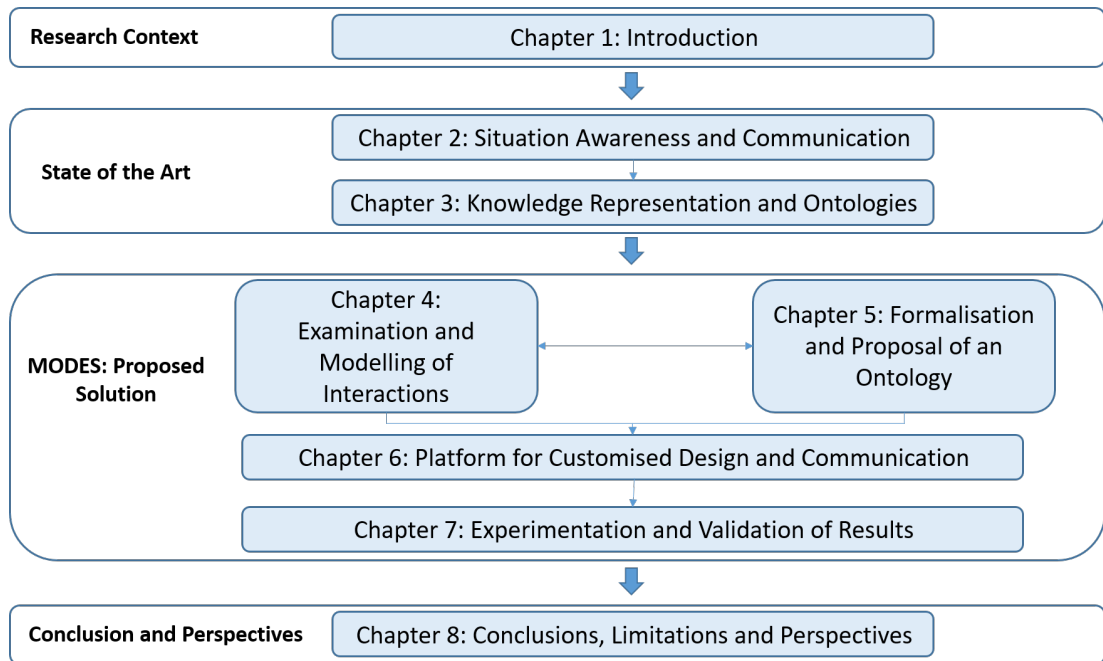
Research Context
Chapter 1: Introduction

State of the Art
Chapter 2: Situation Awareness and Communication
Chapter 3: Knowledge Representation and Ontologies

MODES: Proposed Solution
Chapter 4: Examination and Modelling of Interactions
Chapter 5: Formalisation and Proposal of an Ontology
Chapter 6: Platform for Customised Design and Communication
Chapter 7: Experimentation and Validation of Results

Conclusion and Perspectives
Chapter 8: Conclusions, Limitations and Perspectives